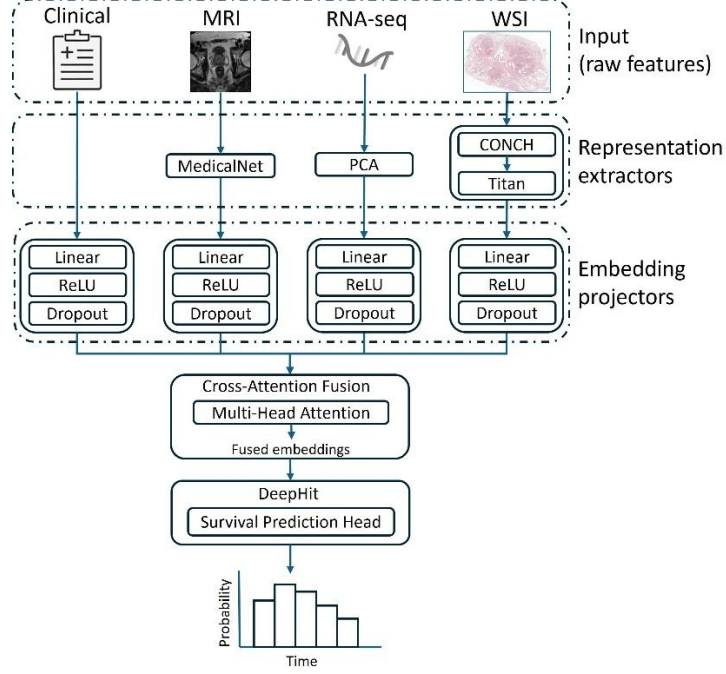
Clinical

MRI

RNA-seq

WSI

Input (raw features)

MedicalNet

PCA

CONCH

Titan

Representation extractors

Linear

ReLU

Dropout

Linear

ReLU

Dropout

Linear

ReLU

Dropout

Linear

ReLU

Dropout

Embedding projectors

Cross-Attention Fusion

Multi-Head Attention

Fused embeddings

DeepHit

Survival Prediction Head

Probability

Time